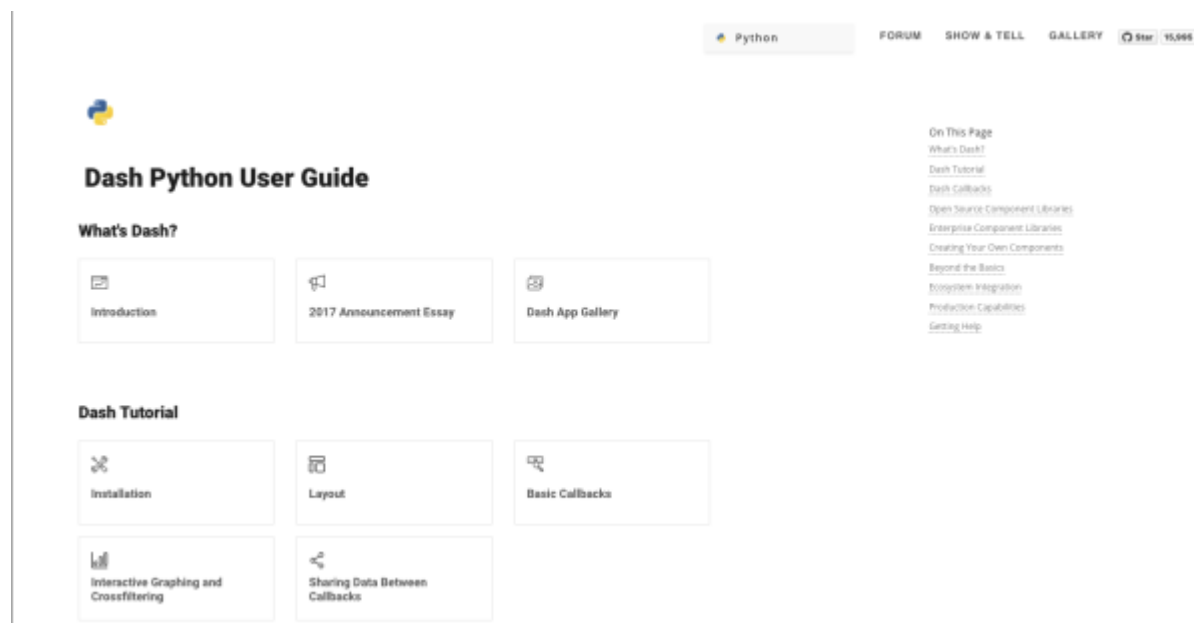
Python

FORUM SHOW & TELL GALLERY Star 15,996

Dash Python User Guide

What's Dash?

Introduction

2017 Announcement Essay

Dash App Gallery

Dash Tutorial

Installation

Layout

Basic Callbacks

Interactive Graphing and Crossfiltering

Sharing Data Between Callbacks

On This Page
What's Dash?
Dash Tutorial
Dash Callbacks
Open Source Component Libraries
Enterprise Component Libraries
Creating Your Own Components
Beyond the Basics
Ecosystem Integration
Production Capabilities
Getting Help